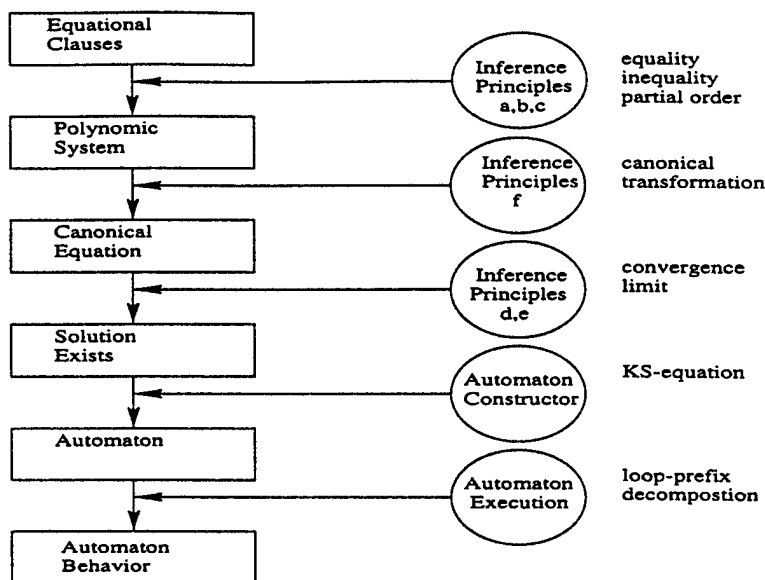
Equational Clauses

Inference Principles a,b,c

equality
inequality
partial order

Polynomic System

Inference Principles f

canonical transformation

Canonical Equation

Inference Principles d,e

convergence limit

Solution Exists

Automaton Constructor

KS-equation

Automaton

Automaton Execution

loop-prefix decompostion

Automaton Behavior